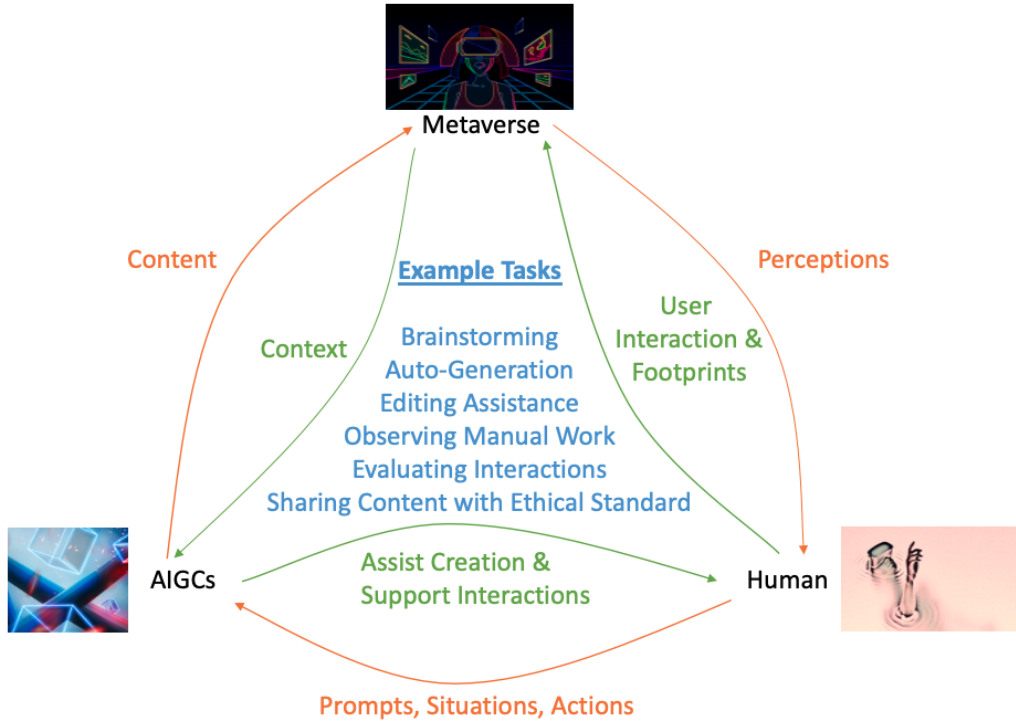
Metaverse

Content

Perceptions

Example Tasks

Context

User Interaction & Footprints

Brainstorming
Auto-Generation
Editing Assistance
Observing Manual Work
Evaluating Interactions
Sharing Content with Ethical Standard

AIGCs

Assist Creation & Support Interactions

Human

Prompts, Situations, Actions